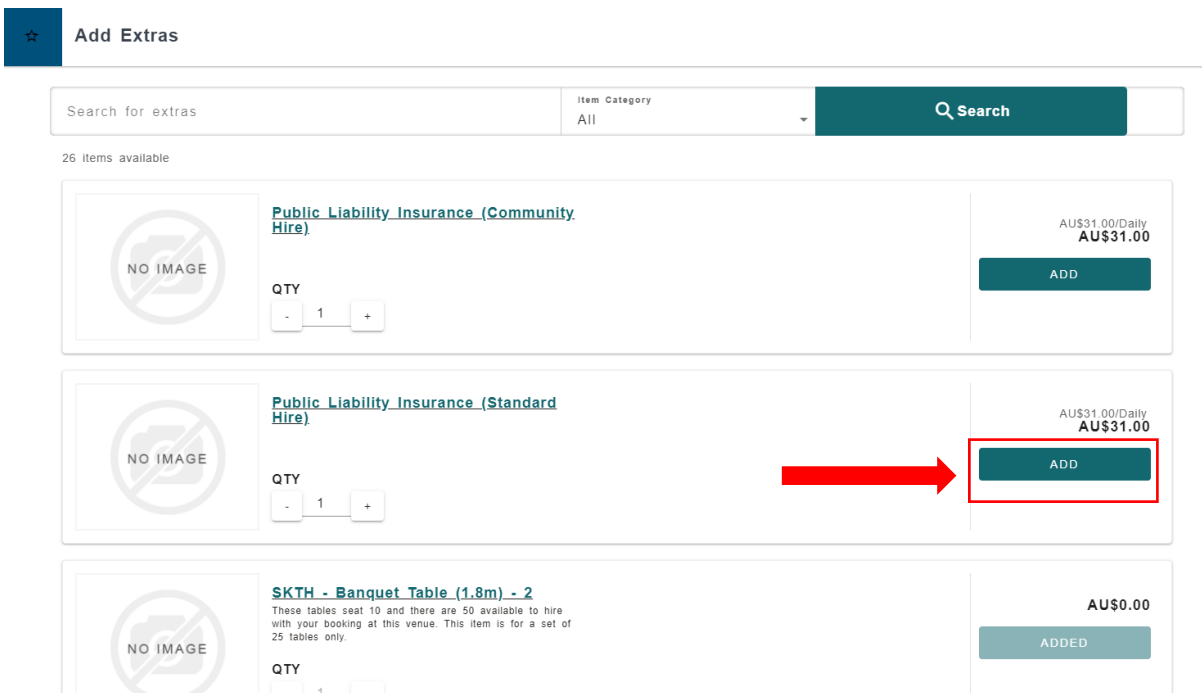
☆ Add Extras

Search for extras

Item Category
All

Search

26 items available

NO IMAGE

Public Liability Insurance (Community Hire)

QTY
- 1 +

AU$31.00/Daily
AU$31.00
ADD

NO IMAGE

Public Liability Insurance (Standard Hire)

QTY
- 1 +

AU$31.00/Daily
AU$31.00
ADD

NO IMAGE

SKTH - Banquet Table (1.8m) - 2

These tables seat 10 and there are 50 available to hire with your booking at this venue. This item is for a set of 25 tables only.

QTY
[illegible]

AU$0.00
ADDED